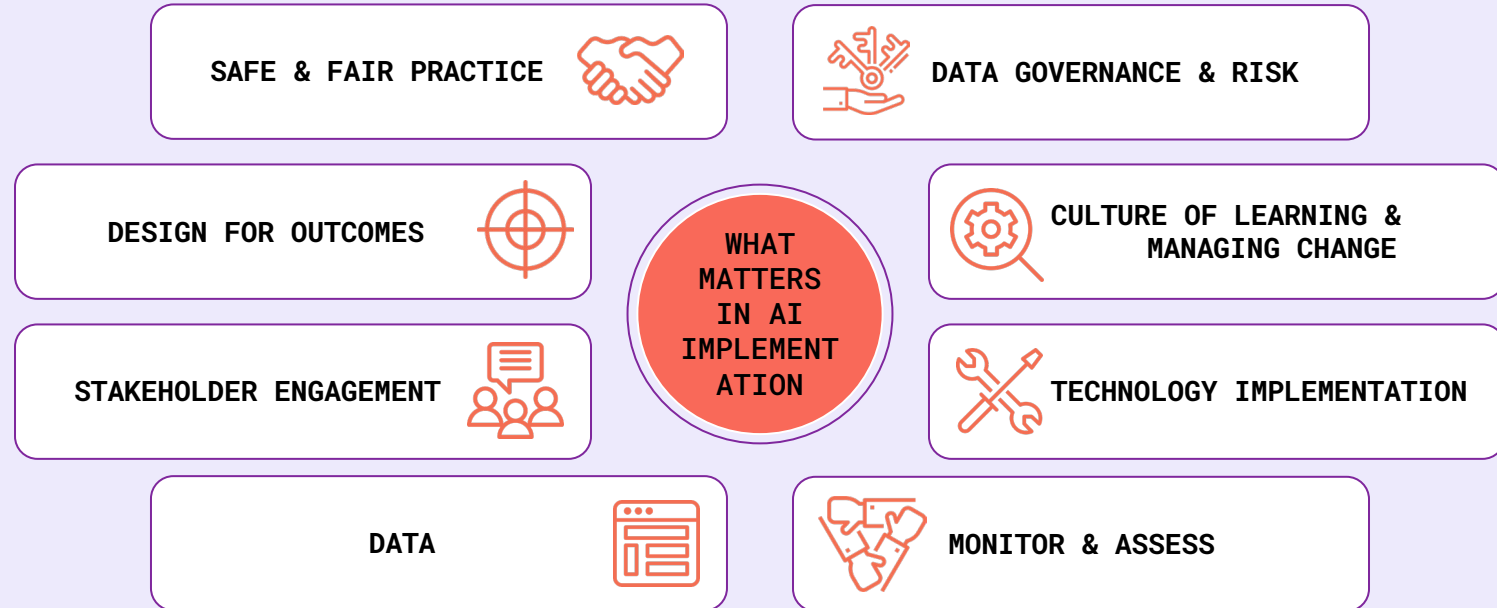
SAFE & FAIR PRACTICE

DATA GOVERNANCE & RISK

DESIGN FOR OUTCOMES

WHAT MATTERS IN AI IMPLEMENTATION

CULTURE OF LEARNING & MANAGING CHANGE

STAKEHOLDER ENGAGEMENT

TECHNOLOGY IMPLEMENTATION

DATA

MONITOR & ASSESS